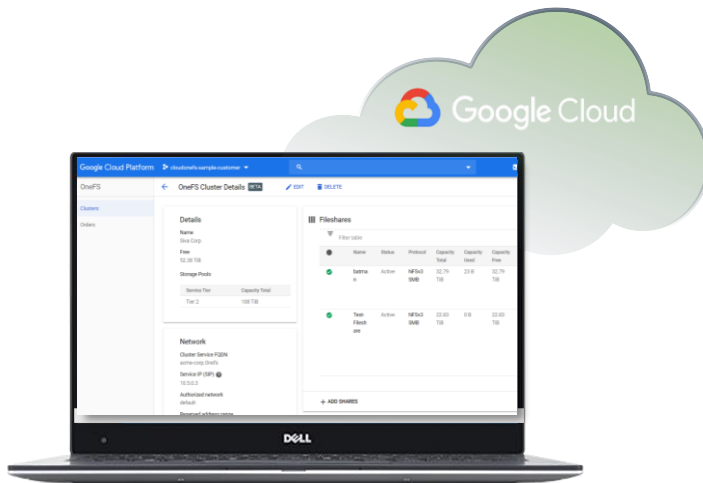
Google Cloud

Google Cloud Platform cloudonefs-sample-customer

OneFS

Clusters

Orders

OneFS Cluster Details BETA EDIT DELETE

Details

Name
Sina Corp

Free
52.38 TiB

Storage Pools

| Service Tier | Capacity Total |
|---|---|
| Tier 2 | 100 TiB |

Network

Cluster Service FQDN
acme-corp.onefs

Service IP (SIP)
10.0.0.2

Authorized network
default

Reserved address range

Fileshares

Filter table

| | Name | Status | Protocol | Capacity Total | Capacity Used | Capacity Free |
|---|---|---|---|---|---|---|
| | Batman | Active | NFSv3 SMB | 82.79 TiB | 23 B | 82.79 TiB |
| | Teen Filesh are | Active | NFSv3 SMB | 22.00 TiB | 0 B | 22.00 TiB |

ADD SHARES

DELL